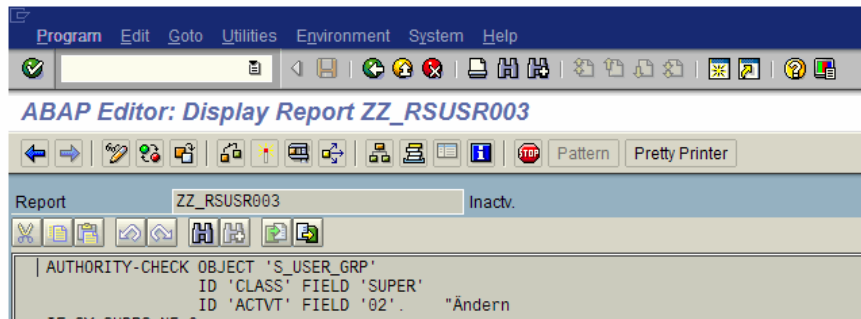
Program Edit Goto Utilities Environment System Help

ABAP Editor: Display Report ZZ_RSUSR003

Pattern Pretty Printer

Report ZZ_RSUSR003 Inactv.

AUTHORITY-CHECK OBJECT 'S_USER_GRP'
ID 'CLASS' FIELD 'SUPER'
ID 'ACTVT' FIELD '02'. "Ändern